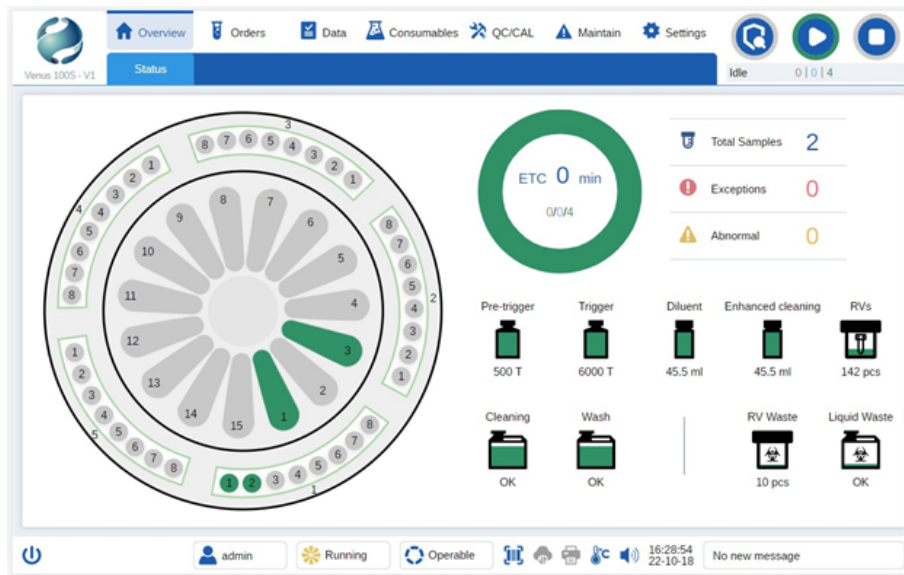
Venus 100S - V1

Overview Orders Data Consumables QC/CAL Maintain Settings

Status

Idle 0|0|4

3
8 7 6 5 4 3 2 1

4
1 2 3 4 5 6 7 8

2
8 7 6 5 4 3 2 1

5
1 2 3 4 5 6 7 8

1
1 2 3 4 5 6 7 8

9 8 7 6 5 10 4 11 12 3 13 2 14 15 1

ETC 0 min
0/0/4

Total Samples 2
Exceptions 0
Abnormal 0

Pre-trigger
500 T

Trigger
6000 T

Diluent
45.5 ml

Enhanced cleaning
45.5 ml

RVs
142 pcs

Cleaning
OK

Wash
OK

RV Waste
10 pcs

Liquid Waste
OK

admin Running Operable 16:28:54 22-10-18 No new message